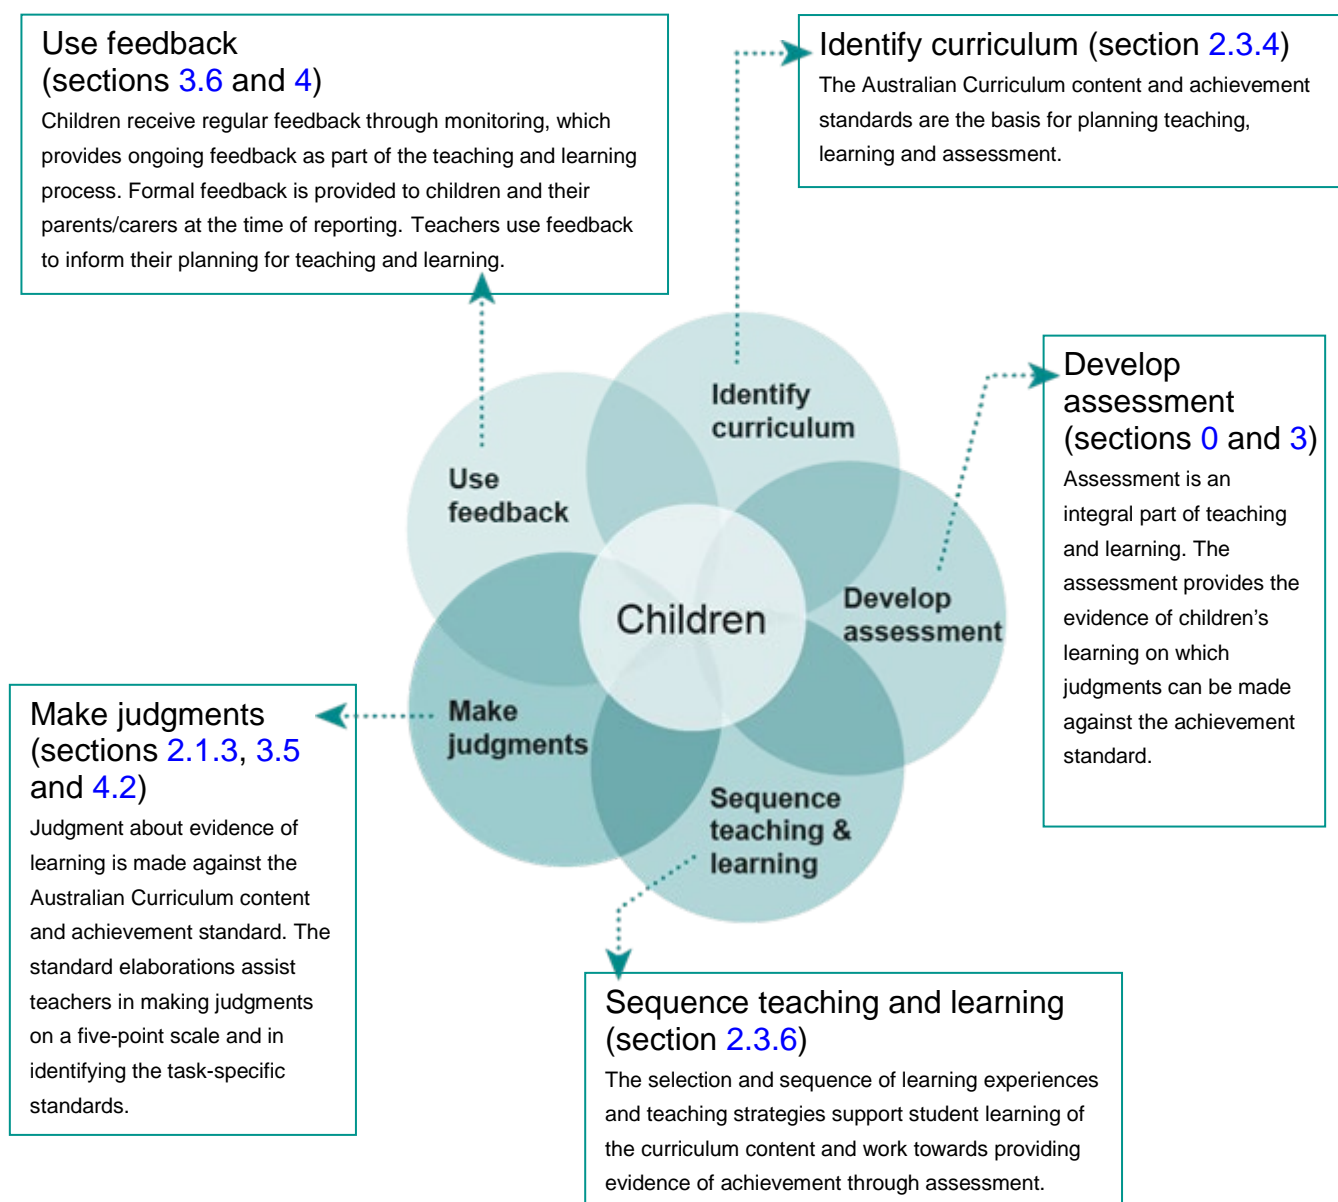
Use feedback
(sections 3.6 and 4)
Children receive regular feedback through monitoring, which provides ongoing feedback as part of the teaching and learning process. Formal feedback is provided to children and their parents/carers at the time of reporting. Teachers use feedback to inform their planning for teaching and learning.

Identify curriculum (section 2.3.4)
The Australian Curriculum content and achievement standards are the basis for planning teaching, learning and assessment.

Identify curriculum

Use feedback

Children

Develop assessment

Make judgments

Sequence teaching & learning

Develop assessment
(sections 0 and 3)
Assessment is an integral part of teaching and learning. The assessment provides the evidence of children's learning on which judgments can be made against the achievement standard.

Make judgments
(sections 2.1.3, 3.5 and 4.2)
Judgment about evidence of learning is made against the Australian Curriculum content and achievement standard. The standard elaborations assist teachers in making judgments on a five-point scale and in identifying the task-specific standards.

Sequence teaching and learning
(section 2.3.6)
The selection and sequence of learning experiences and teaching strategies support student learning of the curriculum content and work towards providing evidence of achievement through assessment.